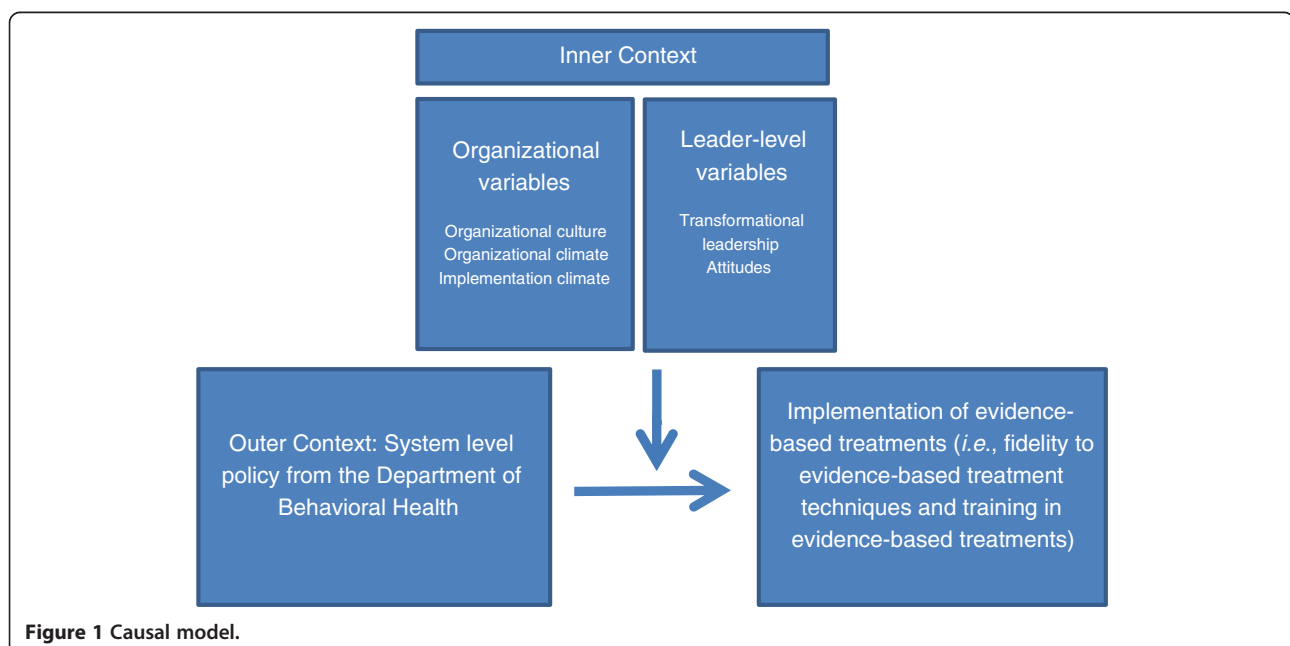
Inner Context

Organizational variables

Organizational culture
Organizational climate
Implementation climate

Leader-level variables

Transformational leadership
Attitudes

Outer Context: System level policy from the Department of Behavioral Health

Implementation of evidence-based treatments (*i.e.*, fidelity to evidence-based treatment techniques and training in evidence-based treatments)

**Figure 1 Causal model.**